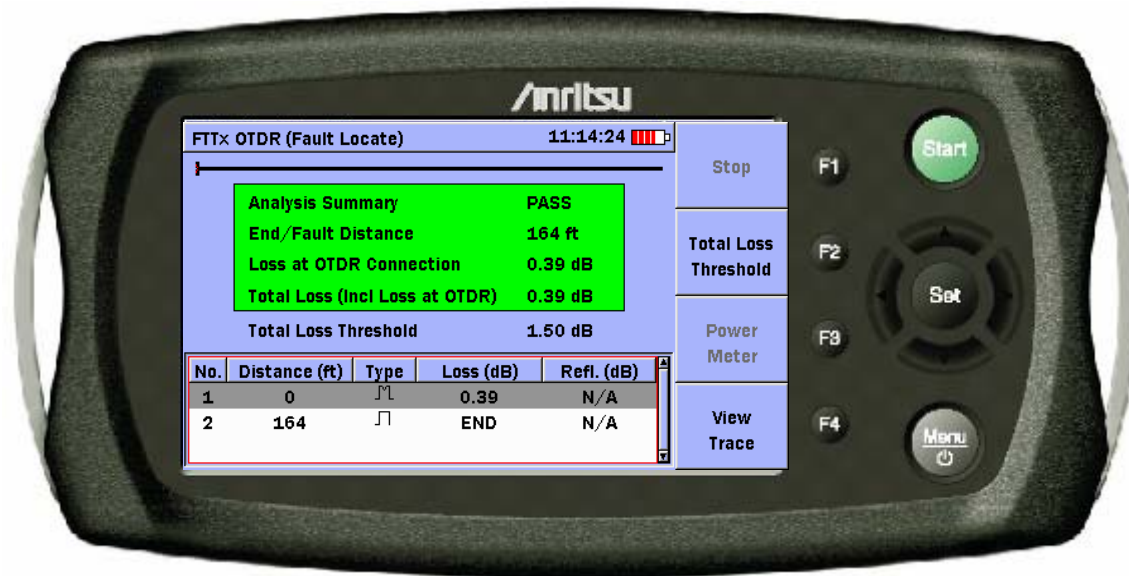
/inritsu

FTTx OTDR (Fault Locate) 11:14:24

Analysis Summary PASS
End/Fault Distance 164 ft
Loss at OTDR Connection 0.39 dB
Total Loss (Incl Loss at OTDR) 0.39 dB
Total Loss Threshold 1.50 dB

| No. | Distance (ft) | Type | Loss (dB) | Refl. (dB) |
|---|---|---|---|---|
| 1 | 0 | | 0.39 | N/A |
| 2 | 164 | | END | N/A |

Stop

Total Loss Threshold

Power Meter

View Trace

F1
F2
F3
F4

Start

Set

Menu